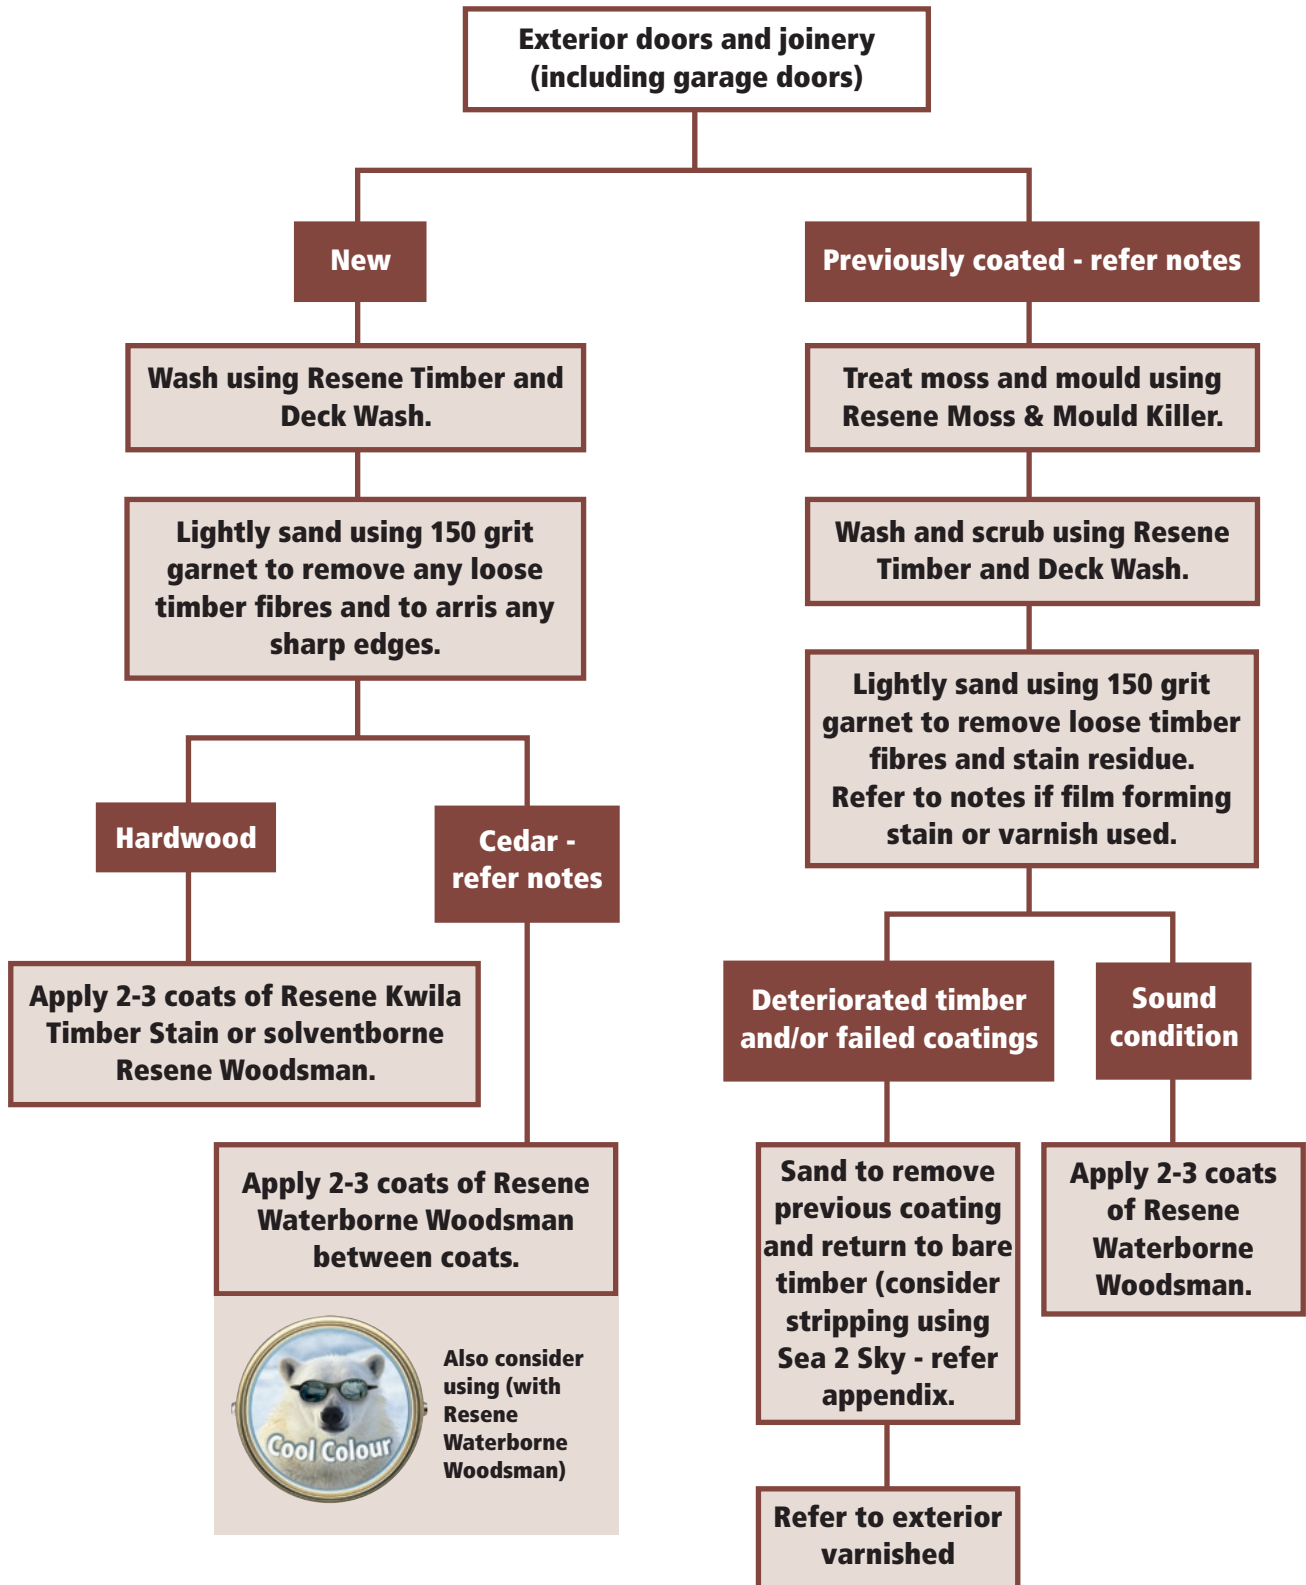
Exterior doors and joinery (including garage doors)

New

Wash using Resene Timber and Deck Wash.

Lightly sand using 150 grit garnet to remove any loose timber fibres and to arris any sharp edges.

Hardwood

Apply 2-3 coats of Resene Kwila Timber Stain or solventborne Resene Woodsman.

Cedar - refer notes

Apply 2-3 coats of Resene Waterborne Woodsman between coats.

Cool Colour

Also consider using (with Resene Waterborne Woodsman)

Previously coated - refer notes

Treat moss and mould using Resene Moss & Mould Killer.

Wash and scrub using Resene Timber and Deck Wash.

Lightly sand using 150 grit garnet to remove loose timber fibres and stain residue. Refer to notes if film forming stain or varnish used.

Deteriorated timber and/or failed coatings

Sand to remove previous coating and return to bare timber (consider stripping using Sea 2 Sky - refer appendix.

Refer to exterior varnished

Sound condition

Apply 2-3 coats of Resene Waterborne Woodsman.